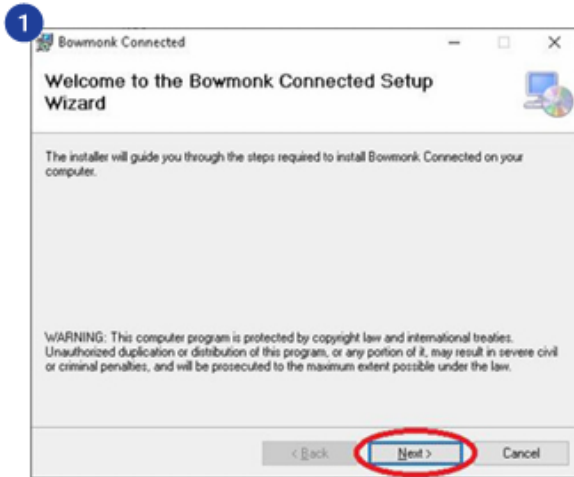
1

Bowmonk Connected

Welcome to the Bowmonk Connected Setup Wizard

The installer will guide you through the steps required to install Bowmonk Connected on your computer.

WARNING: This computer program is protected by copyright law and international treaties. Unauthorized duplication or distribution of this program, or any portion of it, may result in severe civil or criminal penalties, and will be prosecuted to the maximum extent possible under the law.

< Back Next > Cancel